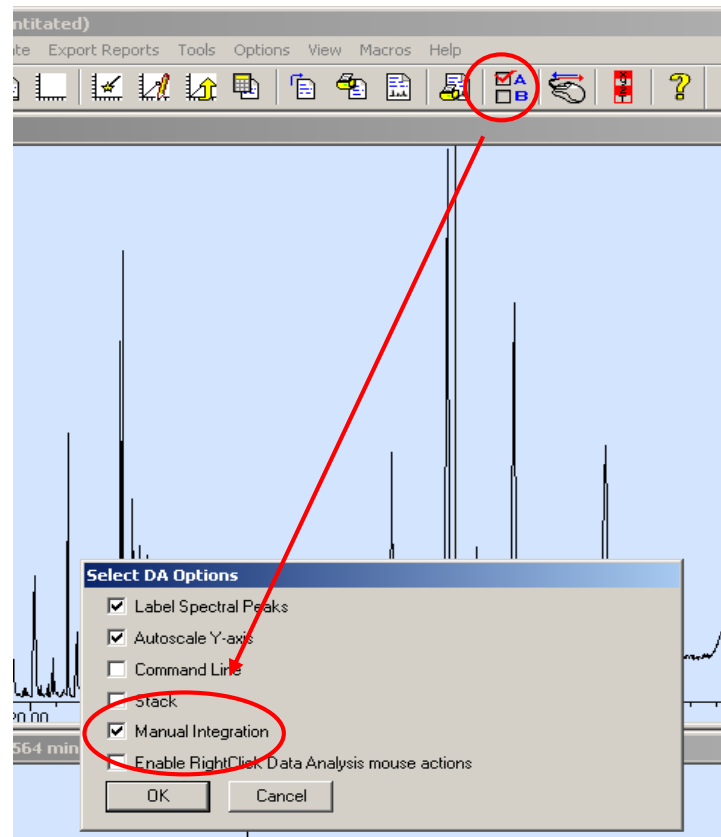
ntitated)

ate Export Reports Tools Options View Macros Help

Select DA Options

Label Spectral Peaks

Autoscale Y-axis

Command Line

Stack

Manual Integration

Enable RightClick Data Analysis mouse actions

OK

Cancel

20.00

564 min